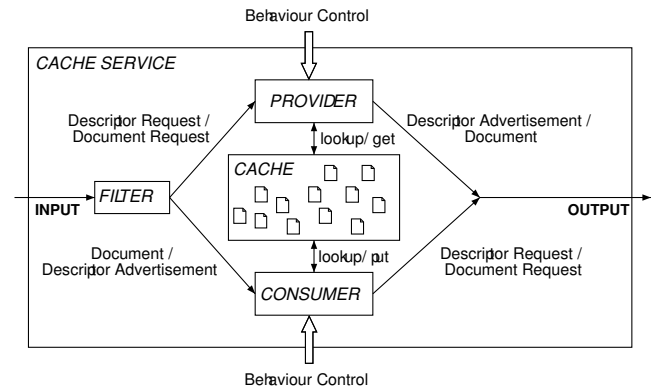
Behaviour Control

CACHE SERVICE

Descriptor Request / Document Request

PROVIDER

Descriptor Advertisement / Document

look up/ get

CACHE

INPUT

FILTER

OUTPUT

Document / Descriptor Advertisement

look up/ put

Descriptor Request / Document Request

CONSUMER

Behaviour Control